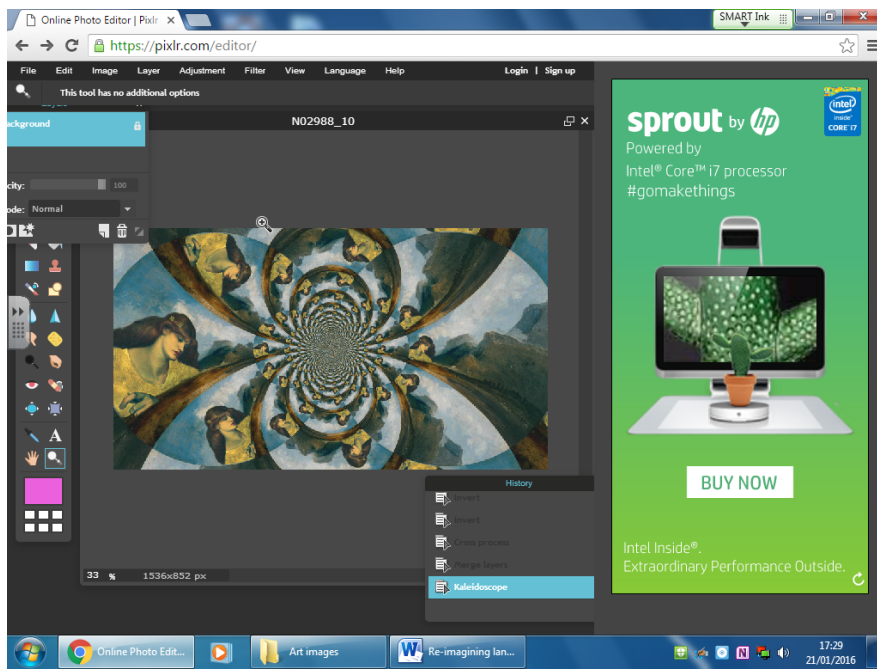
Online Photo Editor | Pixlr

SMART Ink

https://pixlr.com/editor/

File Edit Image Layer Adjustment Filter View Language Help

Login | Sign up

This tool has no additional options

ackground

city: 100

ode: Normal

N02988_10

33 % 1536x852 px

History

Invert

Invert

Cross process

Merge layers

Kaleidoscope

sprout by hp

intel inside CORE i7

Powered by Intel® Core™ i7 processor #gomakethings

BUY NOW

Intel Inside®. Extraordinary Performance Outside.

Online Photo Edit...

Art images

Re-imagining lan...

17:29
21/01/2016